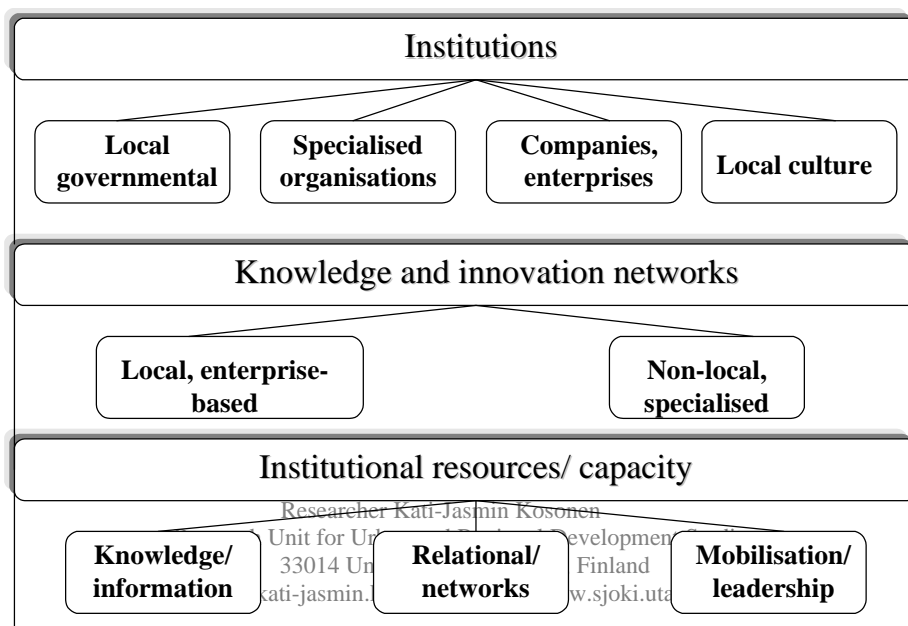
Institutions

Local governmental

Specialised organisations

Companies, enterprises

Local culture

Knowledge and innovation networks

Local, enterprise-based

Non-local, specialised

Institutional resources/ capacity

Researcher Kati-Jasmin Kosonen
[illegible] Unit for Ur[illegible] D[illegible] Developmen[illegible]
33014 Un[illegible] Finland
kati-jasmin.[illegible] w.sjoki.uta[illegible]

Knowledge/ information

Relational/ networks

Mobilisation/ leadership